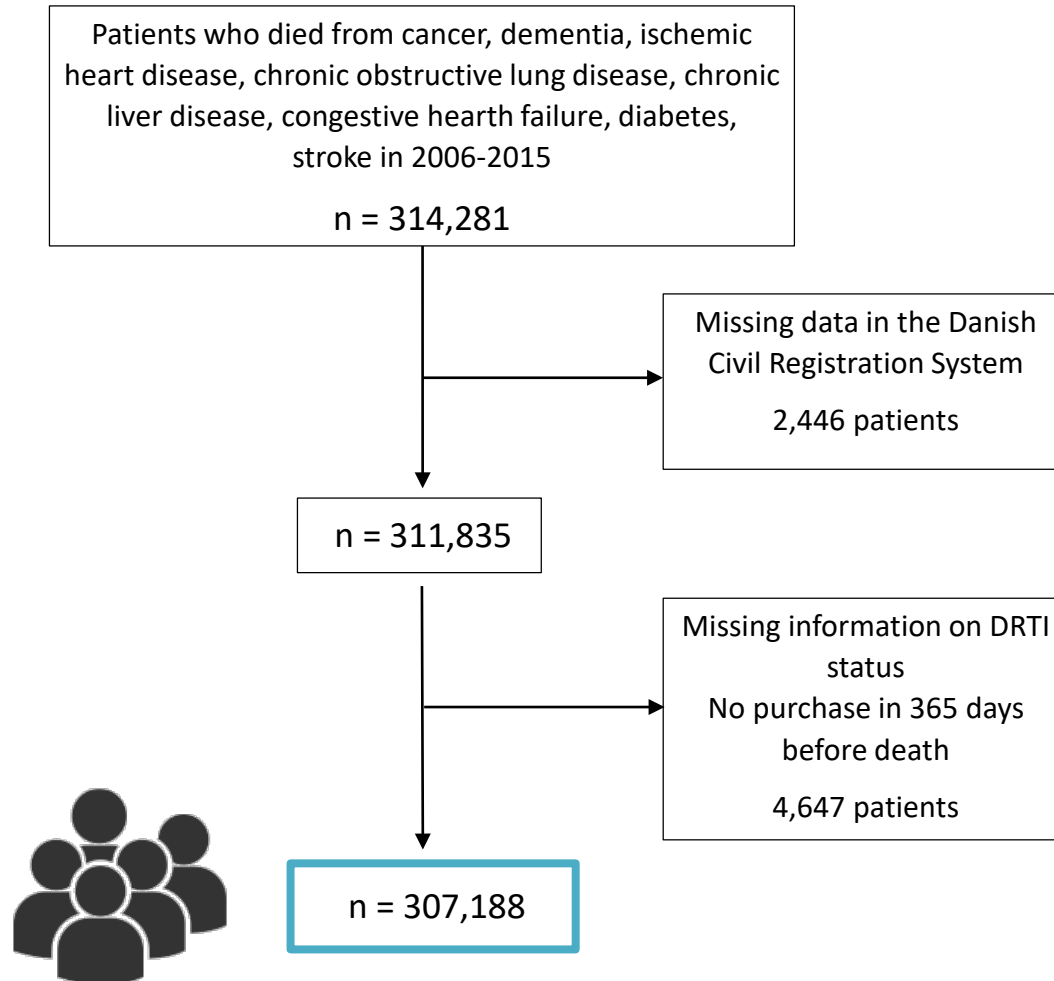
Patients who died from cancer, dementia, ischemic heart disease, chronic obstructive lung disease, chronic liver disease, congestive hearth failure, diabetes, stroke in 2006-2015

n = 314,281

Missing data in the Danish Civil Registration System

2,446 patients

n = 311,835

Missing information on DRTI status
No purchase in 365 days before death

4,647 patients

n = 307,188